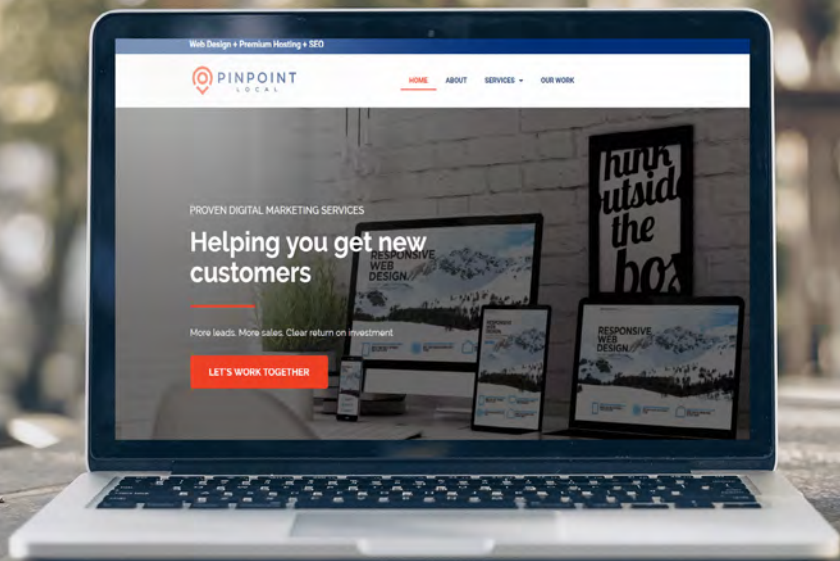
Web Design + Premium Hosting + SEO

PINPOINT
LOCAL

HOME
ABOUT
SERVICES
OUR WORK

hink
outsid
the
box

PROVEN DIGITAL MARKETING SERVICES

Helping you get new customers

More leads. More sales. Clear return on investment

LET'S WORK TOGETHER

RESPONSIVE WEB DESIGN

RESPONSIVE WEB DESIGN

RESPONSIVE WEB DESIGN